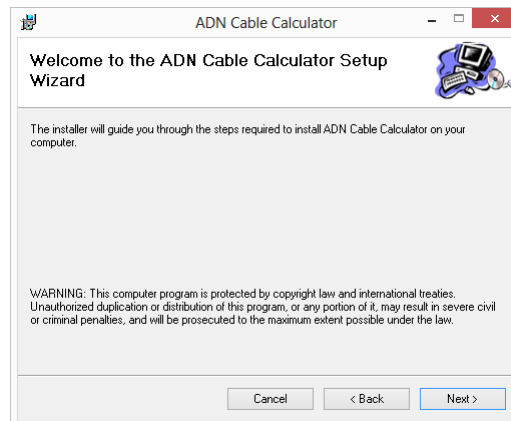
ADN Cable Calculator

Welcome to the ADN Cable Calculator Setup Wizard

The installer will guide you through the steps required to install ADN Cable Calculator on your computer.

WARNING: This computer program is protected by copyright law and international treaties. Unauthorized duplication or distribution of this program, or any portion of it, may result in severe civil or criminal penalties, and will be prosecuted to the maximum extent possible under the law.

Cancel

< Back

Next >